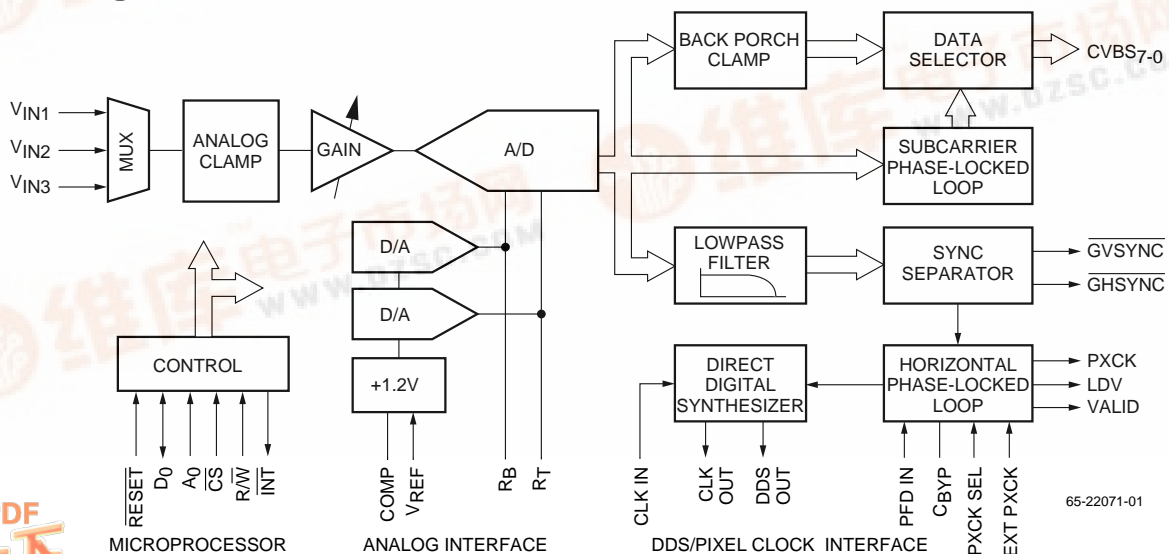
$V_{IN1}$
$V_{IN2}$
$V_{IN3}$
MUX
ANALOG CLAMP
GAIN
A/D
BACK PORCH CLAMP
DATA SELECTOR
$CVBS_{7-0}$
SUBCARRIER PHASE-LOCKED LOOP
LOWPASS FILTER
SYNC SEPARATOR
$\overline{GVSYNC}$
$\overline{GHSYNC}$
D/A
D/A
+1.2V
CONTROL
DIRECT DIGITAL SYNTHESIZER
HORIZONTAL PHASE-LOCKED LOOP
PXCK
LDV
VALID
$\overline{RESET}$
$D_0$
$A_0$
$\overline{CS}$
$R/\overline{W}$
$\overline{INT}$
COMP
$V_{REF}$
$R_B$
$R_T$
CLK IN
CLK OUT
DDS OUT
PFD IN
$C_{BYP}$
PXCK SEL
EXT PXCK
65-22071-01
MICROPROCESSOR
ANALOG INTERFACE
DDS/PIXEL CLOCK INTERFACE
www.dzsc.com
DF